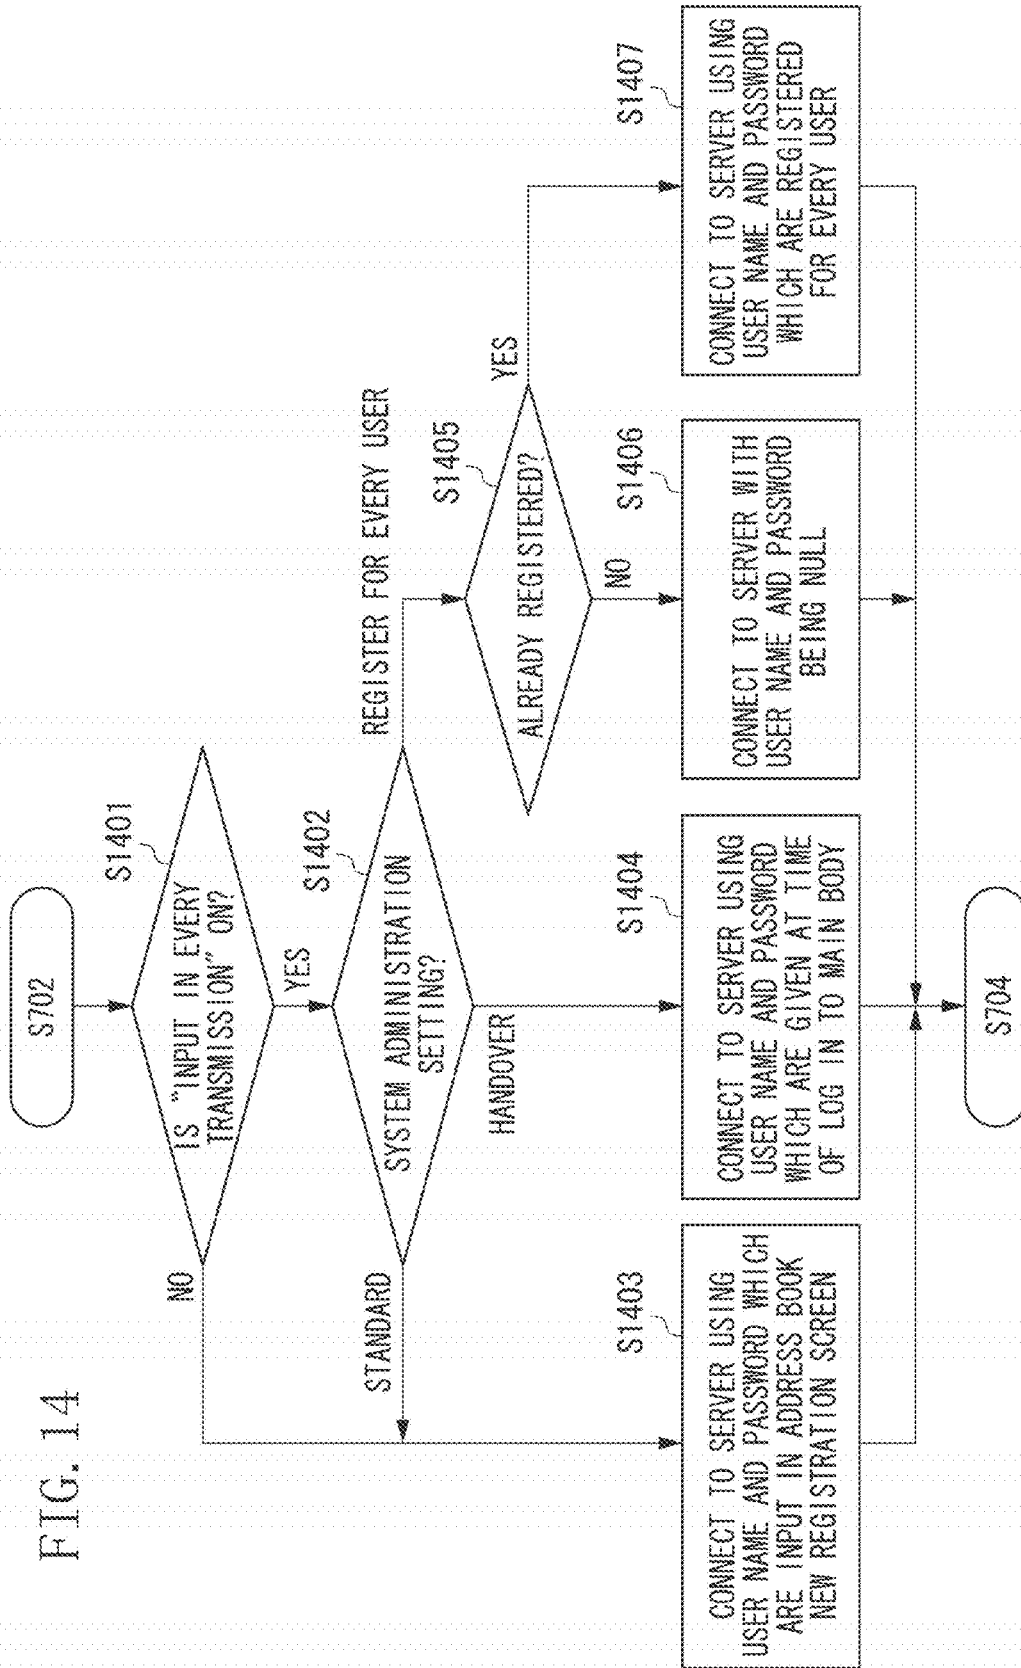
FIG. 14

S702

S1401

IS "INPUT IN EVERY TRANSMISSION" ON?

NO

YES

S1402

SYSTEM ADMINISTRATION SETTING?

STANDARD

HANDOVER

REGISTER FOR EVERY USER

S1405

ALREADY REGISTERED?

NO

YES

S1403

CONNECT TO SERVER USING USER NAME AND PASSWORD WHICH ARE INPUT IN ADDRESS BOOK NEW REGISTRATION SCREEN

S1404

CONNECT TO SERVER USING USER NAME AND PASSWORD WHICH ARE GIVEN AT TIME OF LOG IN TO MAIN BODY

S1406

CONNECT TO SERVER WITH USER NAME AND PASSWORD BEING NULL

S1407

CONNECT TO SERVER USING USER NAME AND PASSWORD WHICH ARE REGISTERED FOR EVERY USER

S704